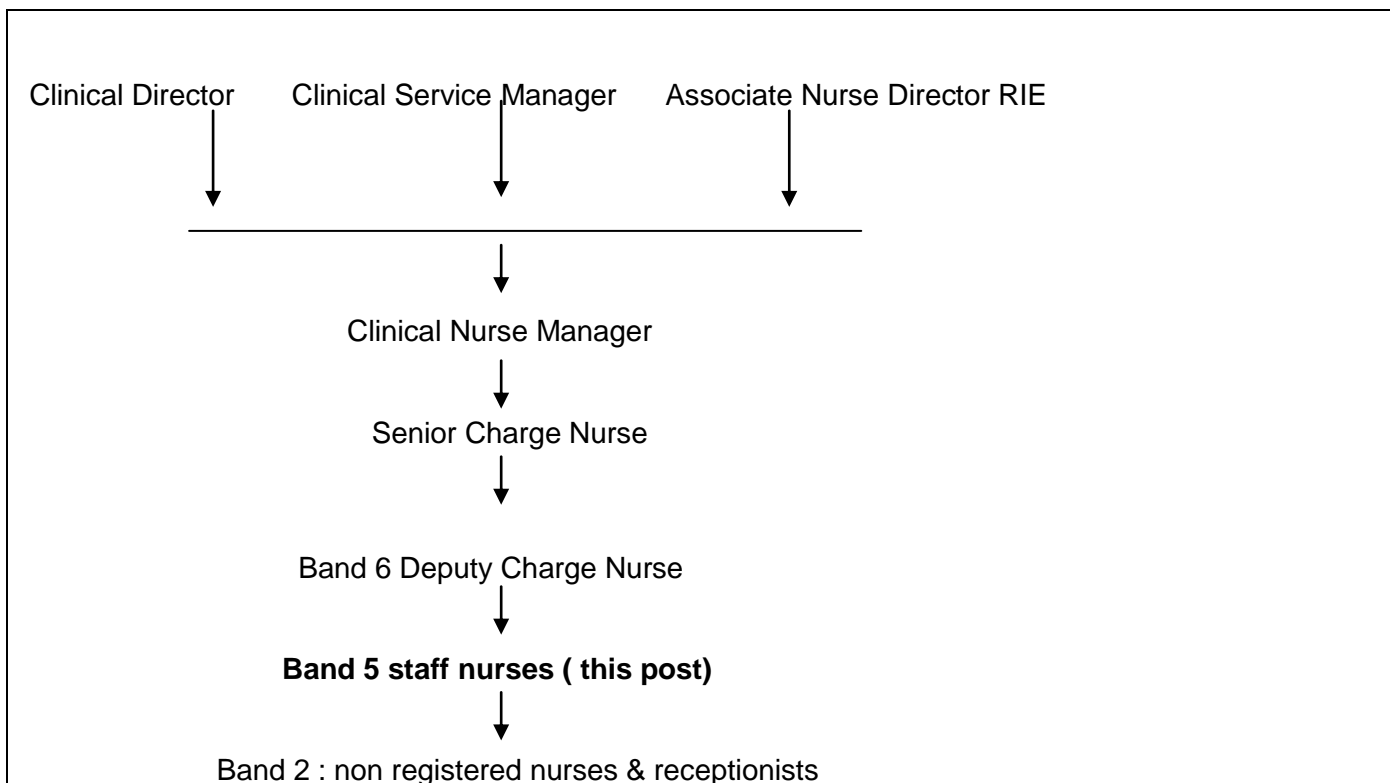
Clinical Director

Clinical Service Manager

Associate Nurse Director RIE

Clinical Nurse Manager

Senior Charge Nurse

Band 6 Deputy Charge Nurse

**Band 5 staff nurses ( this post)**

Band 2 : non registered nurses & receptionists